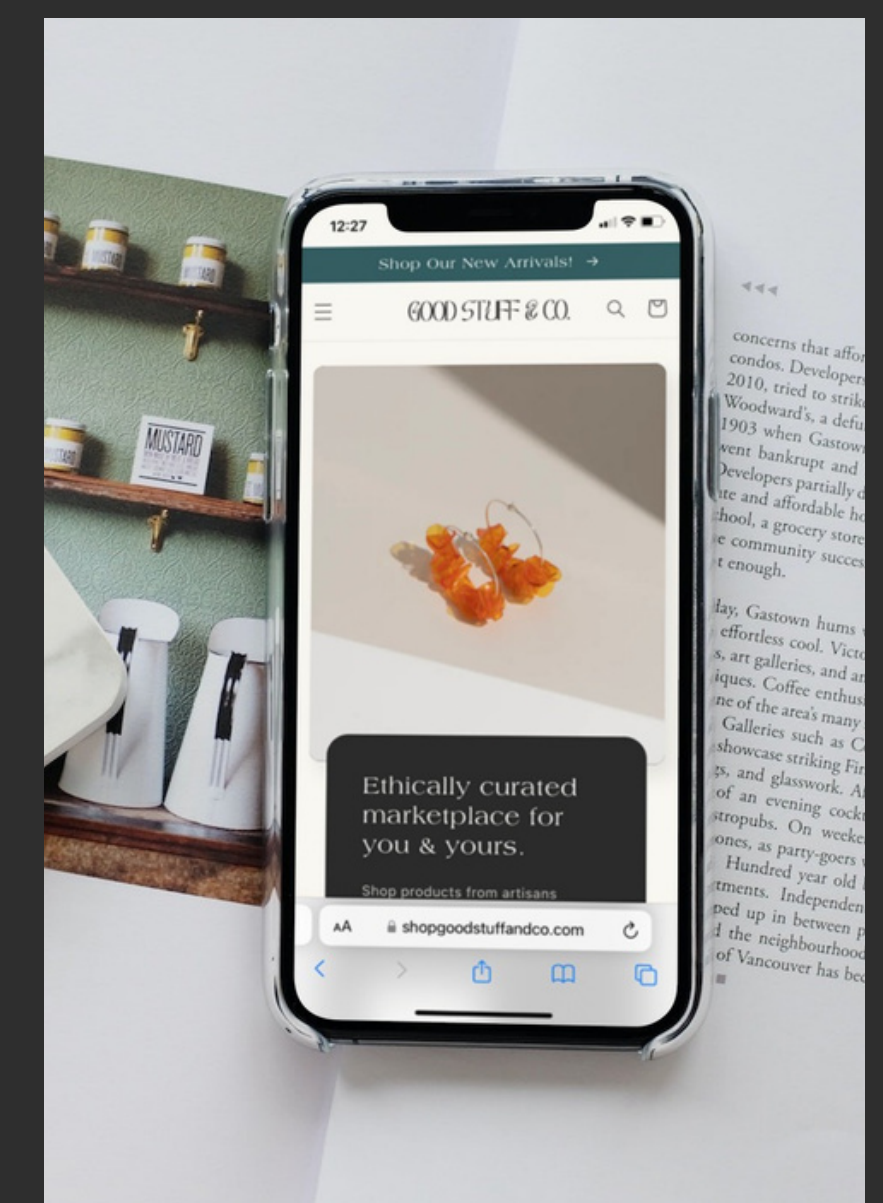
MUSTARD

12:27

Shop Our New Arrivals! →

GOOD STUFF & CO.

Ethically curated marketplace for you & yours.

Shop products from artisans

AA shopgoodstuffandco.com

◄◄◄

concerns that affor condos. Developers 2010, tried to strik Woodward's, a defu 1903 when Gastow went bankrupt and Developers partially te and affordable ho hool, a grocery store e community succes t enough.

day, Gastown hums effortless cool. Vict s, art galleries, and a iques. Coffee enthus ne of the area's many Galleries such as C showcase striking Fi gs, and glasswork. A of an evening cock stropubs. On week ones, as party-goers Hundred year old tments. Independen ped up in between d the neighbourhoo of Vancouver has be